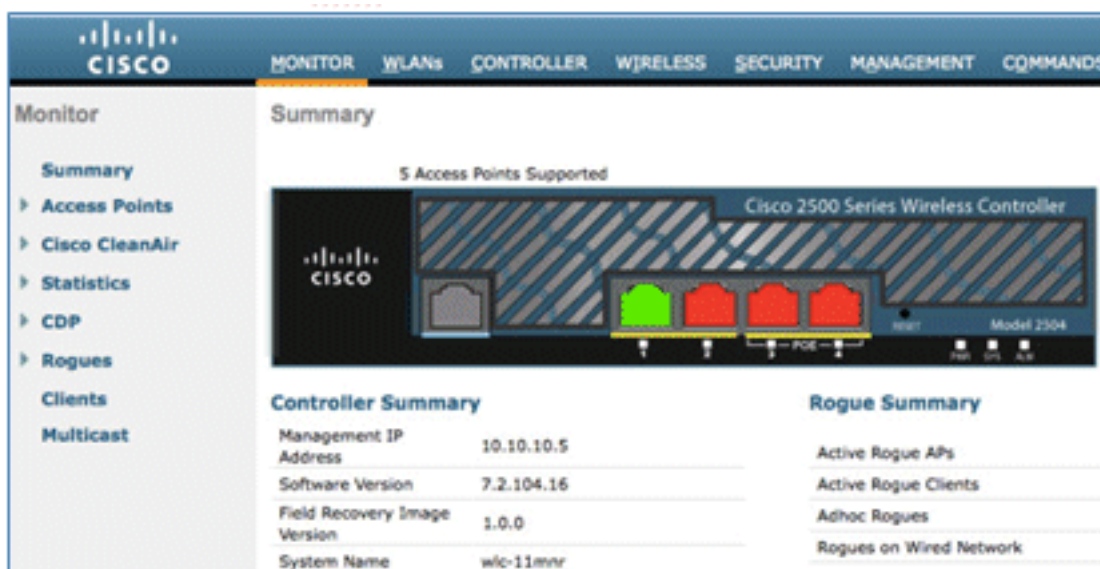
cisco

MONITOR WLANs CONTROLLER WIRELESS SECURITY MANAGEMENT COMMANDS

Monitor

Summary
Access Points
Cisco CleanAir
Statistics
CDP
Rogues
Clients
Multicast

Summary

5 Access Points Supported

cisco

Cisco 2500 Series Wireless Controller

RESET

Model 2504

1 2 3 POE 4

PWR SYS ALM

Controller Summary

| | |
|---|---|
| Management IP Address | 10.10.10.5 |
| Software Version | 7.2.104.16 |
| Field Recovery Image Version | 1.0.0 |
| System Name | wlc-11mnr |

Rogue Summary

Active Rogue APs
Active Rogue Clients
Adhoc Rogues
Rogues on Wired Network